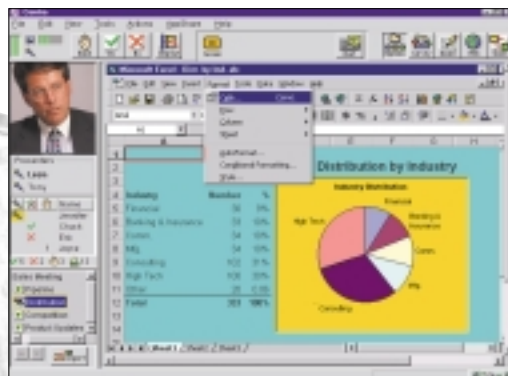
Presenters
Louis
Tony
Name
Jennifer
Chuck
Eric
Jeanne
Sales Meeting
Pipeline
Distribution
Competition
Product Updates

Microsoft Excel - Distribution.xls
File Edit View Insert Format Tools Data Window Help
Arial
Cells... Ctrl+1
Row
Column
Sheet
AutoFormat...
Conditional Formatting...
Style...

Distribution by Industry
Industry Number %
Finance 59 15%
Banking & Insurance 39 10%
Entertainment 34 9%
Mfg 34 9%
Consulting 102 31%
High Tech 105 26%
Other 21 5%
Total 393 100%

Industry Distribution
Finance
Banking & Insurance
Comm
Mfg
Consulting
High Tech

Sheet1 Sheet2 Sheet3